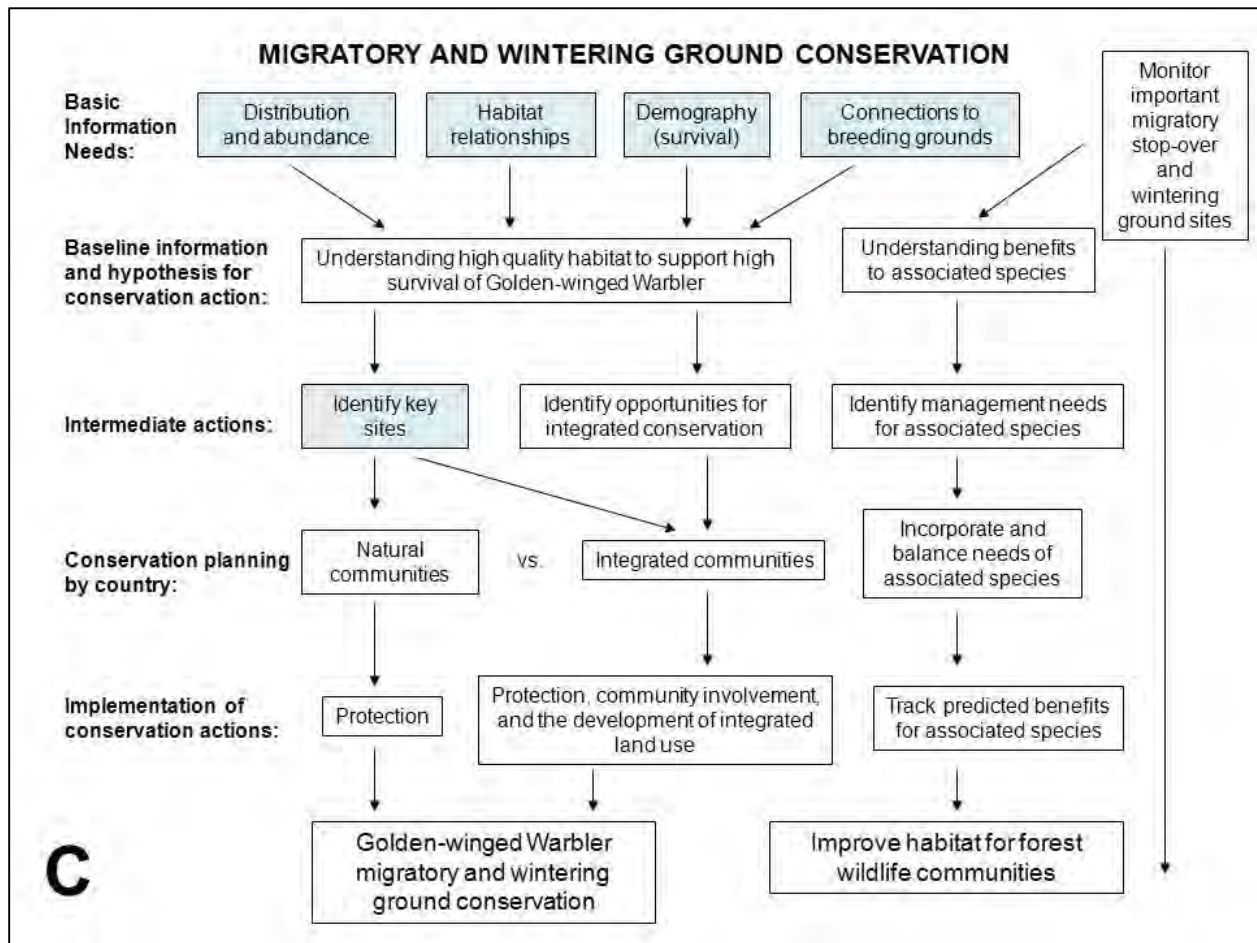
MIGRATORY AND WINTERING GROUND CONSERVATION

Monitor important migratory stop-over and wintering ground sites

Basic Information Needs:

Distribution and abundance

Habitat relationships

Demography (survival)

Connections to breeding grounds

Baseline information and hypothesis for conservation action:

Understanding high quality habitat to support high survival of Golden-winged Warbler

Understanding benefits to associated species

Intermediate actions:

Identify key sites

Identify opportunities for integrated conservation

Identify management needs for associated species

Conservation planning by country:

Natural communities

vs.

Integrated communities

Incorporate and balance needs of associated species

Implementation of conservation actions:

Protection

Protection, community involvement, and the development of integrated land use

Track predicted benefits for associated species

C

Golden-winged Warbler migratory and wintering ground conservation

Improve habitat for forest wildlife communities